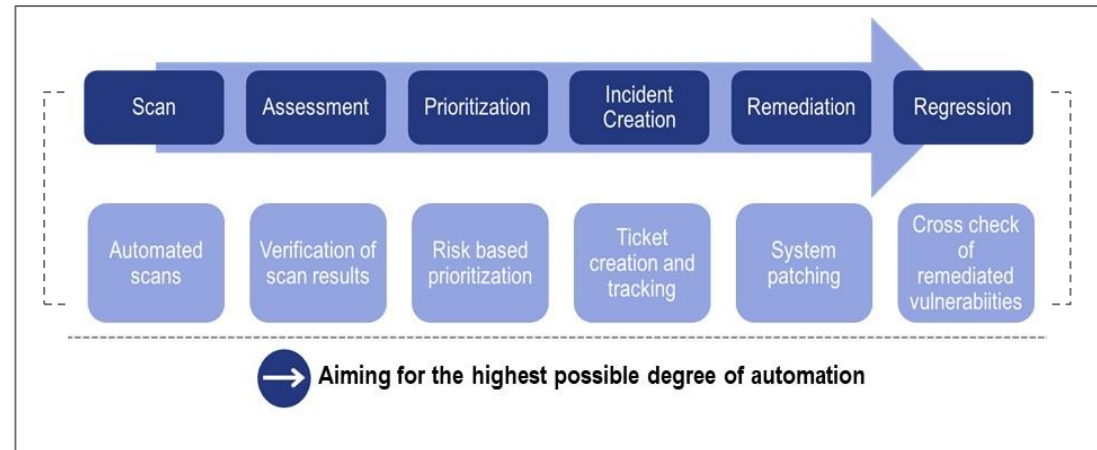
Scan

Assessment

Prioritization

Incident Creation

Remediation

Regression

Automated scans

Verification of scan results

Risk based prioritization

Ticket creation and tracking

System patching

Cross check of remediated vulnerabiities

Aiming for the highest possible degree of automation